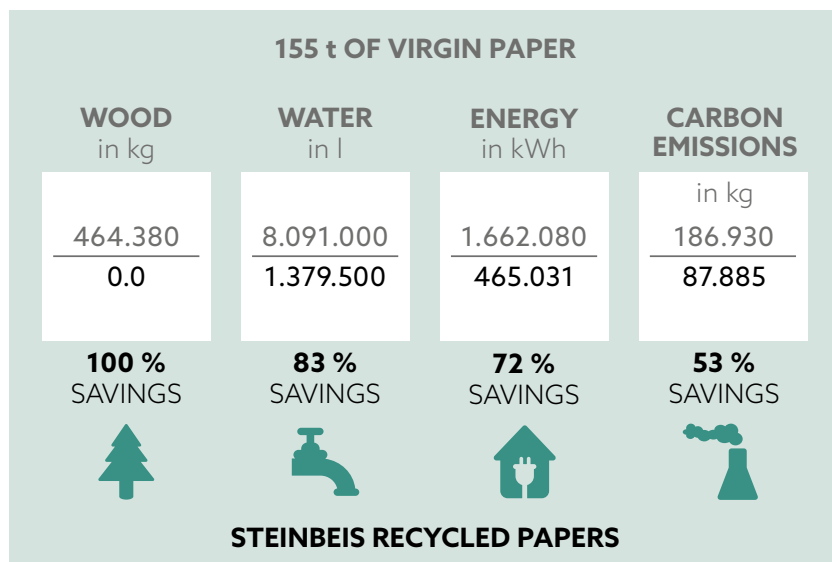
155 t OF VIRGIN PAPER

| WOOD in kg | WATER in l | ENERGY in kWh | CARBON EMISSIONS in kg |
|---|---|---|---|
| 464.380 | 8.091.000 | 1.662.080 | 186.930 |
| 0.0 | 1.379.500 | 465.031 | 87.885 |
| 100 % SAVINGS | 83 % SAVINGS | 72 % SAVINGS | 53 % SAVINGS |

STEINBEIS RECYCLED PAPERS